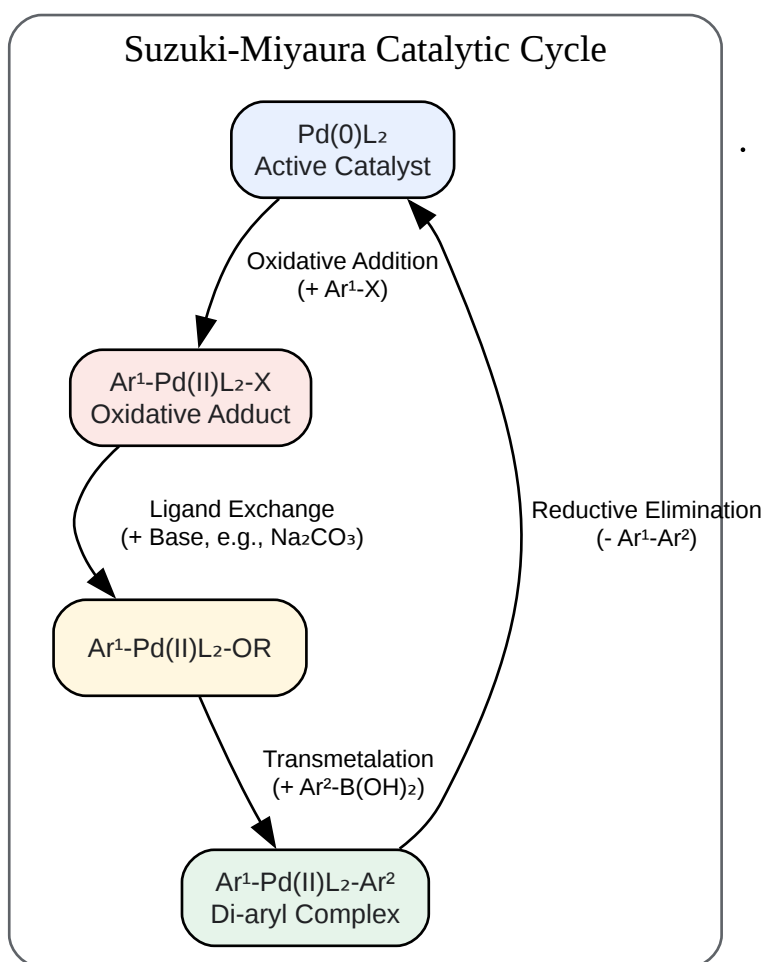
Suzuki-Miyaura Catalytic Cycle

$Pd(0)L_2$
Active Catalyst

Oxidative Addition
(+ $Ar^1$-X)

$Ar^1$-Pd(II)$L_2$-X
Oxidative Adduct

Ligand Exchange
(+ Base, e.g., $Na_2CO_3$)

$Ar^1$-Pd(II)$L_2$-OR

Transmetalation
(+ $Ar^2$-$B(OH)_2$)

$Ar^1$-Pd(II)$L_2$-$Ar^2$
Di-aryl Complex

Reductive Elimination
(- $Ar^1$-$Ar^2$)